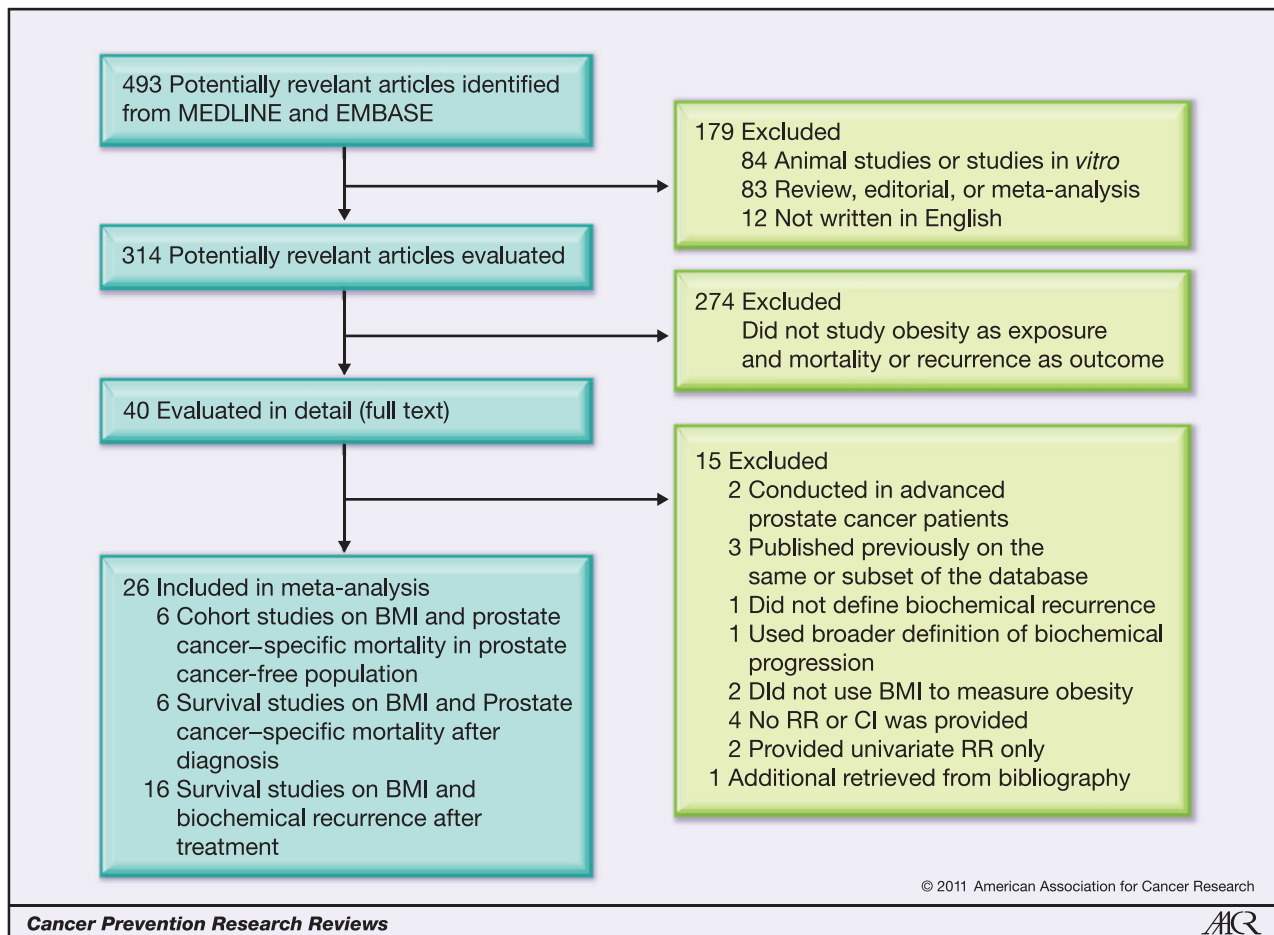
493 Potentially revelant articles identified from MEDLINE and EMBASE

179 Excluded
84 Animal studies or studies in *vitro*
83 Review, editorial, or meta-analysis
12 Not written in English

314 Potentially revelant articles evaluated

274 Excluded
Did not study obesity as exposure and mortality or recurrence as outcome

40 Evaluated in detail (full text)

15 Excluded
2 Conducted in advanced prostate cancer patients
3 Published previously on the same or subset of the database
1 Did not define biochemical recurrence
1 Used broader definition of biochemical progression
2 Did not use BMI to measure obesity
4 No RR or CI was provided
2 Provided univariate RR only
1 Additional retrieved from bibliography

26 Included in meta-analysis
6 Cohort studies on BMI and prostate cancer–specific mortality in prostate cancer-free population
6 Survival studies on BMI and Prostate cancer–specific mortality after diagnosis
16 Survival studies on BMI and biochemical recurrence after treatment

© 2011 American Association for Cancer Research

Cancer Prevention Research Reviews

AACR